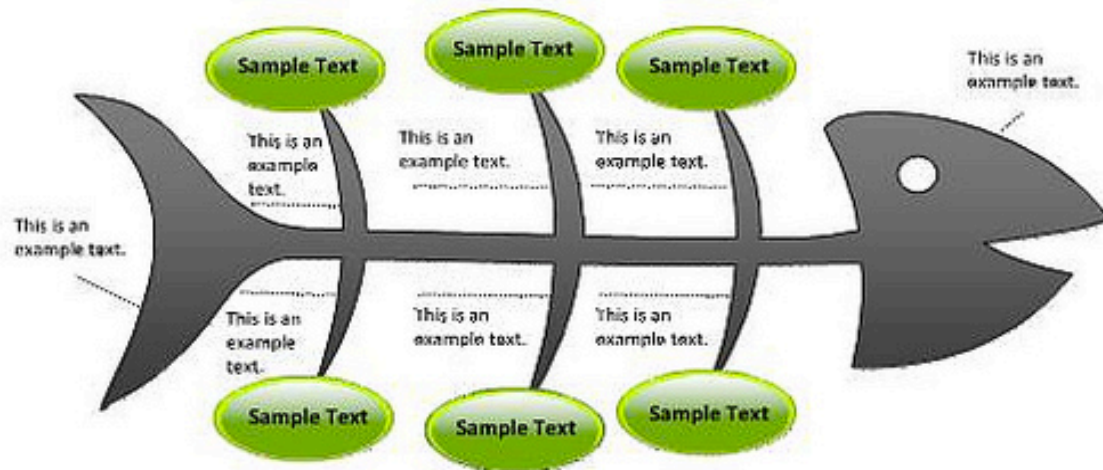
Sample Text

Sample Text

Sample Text

This is an example text.

This is an example text.

This is an example text.

This is an example text.

This is an example text.

This is an example text.

This is an example text.

This is an example text.

Sample Text

Sample Text

Sample Text